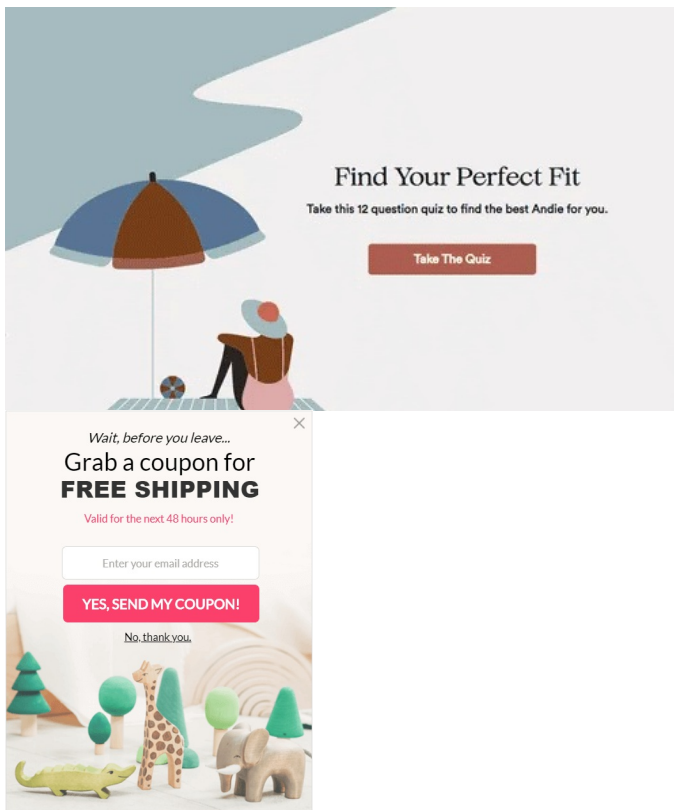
Find Your Perfect Fit

Take this 12 question quiz to find the best Andie for you.

Take The Quiz

Wait, before you leave...

Grab a coupon for
FREE SHIPPING

Valid for the next 48 hours only!

Enter your email address

YES, SEND MY COUPON!

No, thank you.